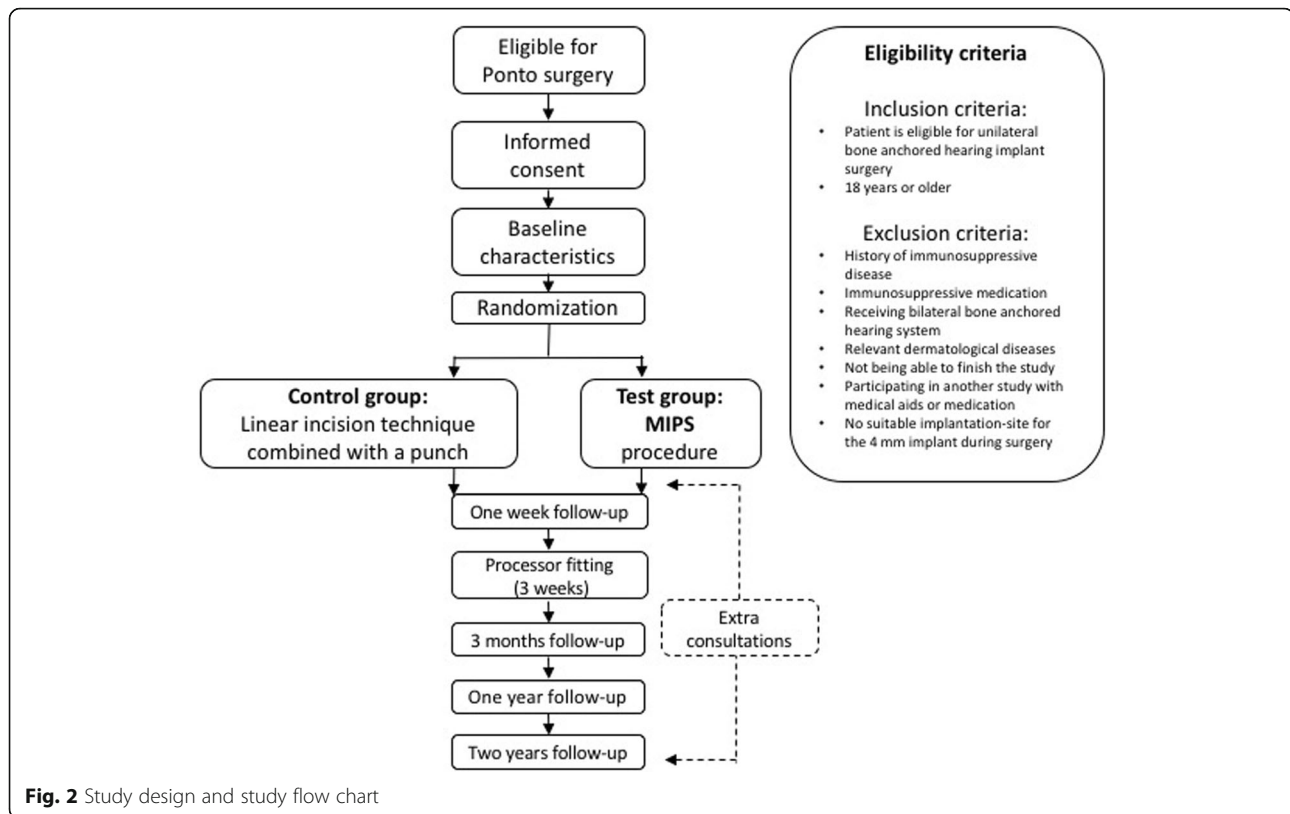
Eligible for Ponto surgery

Informed consent

Baseline characteristics

Randomization

Control group:
Linear incision technique combined with a punch

Test group:
MIPS procedure

One week follow-up

Processor fitting (3 weeks)

3 months follow-up

One year follow-up

Two years follow-up

Extra consultations

Eligibility criteria

Inclusion criteria:
• Patient is eligible for unilateral bone anchored hearing implant surgery
• 18 years or older

Exclusion criteria:
• History of immunosuppressive disease
• Immunosuppressive medication
• Receiving bilateral bone anchored hearing system
• Relevant dermatological diseases
• Not being able to finish the study
• Participating in another study with medical aids or medication
• No suitable implantation-site for the 4 mm implant during surgery

Fig. 2 Study design and study flow chart